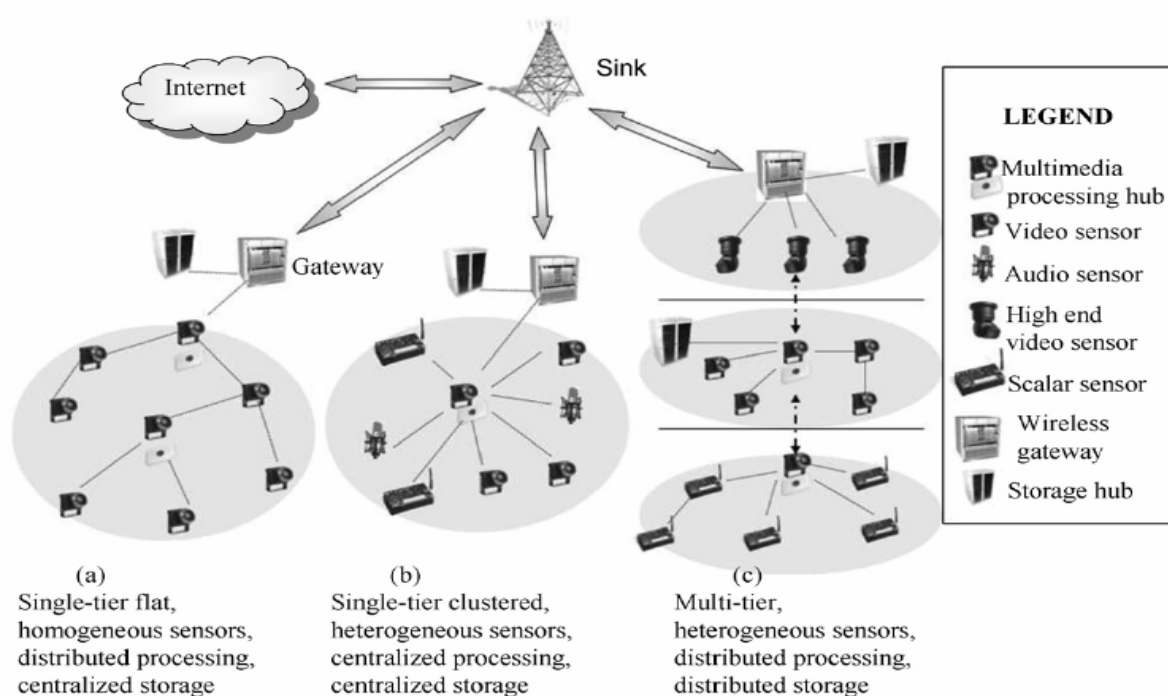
Internet

Sink

Gateway

LEGEND

Multimedia processing hub

Video sensor

Audio sensor

High end video sensor

Scalar sensor

Wireless gateway

Storage hub

(a)
Single-tier flat, homogeneous sensors, distributed processing, centralized storage

(b)
Single-tier clustered, heterogeneous sensors, centralized processing, centralized storage

(c)
Multi-tier, heterogeneous sensors, distributed processing, distributed storage